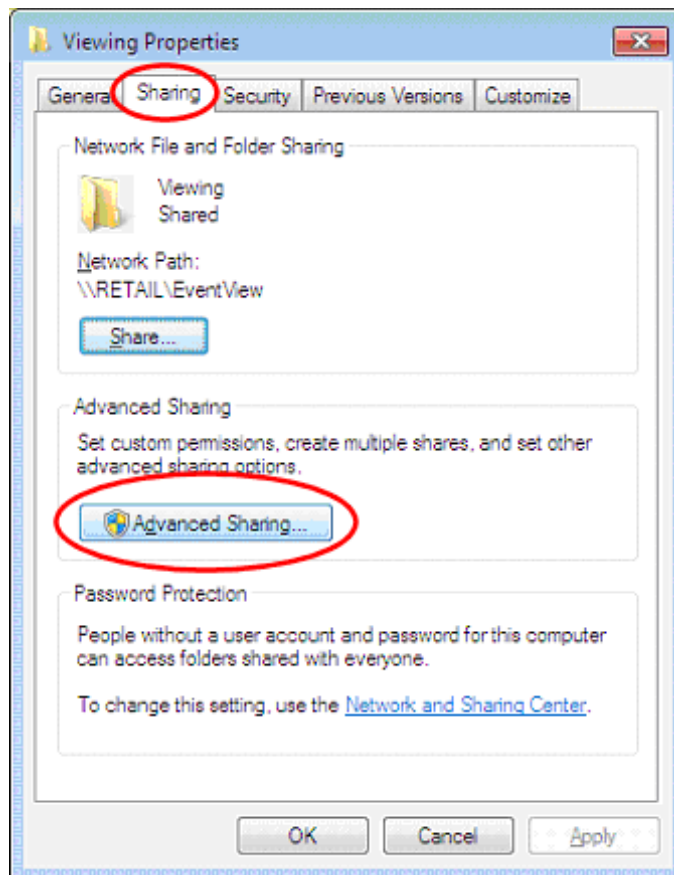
Viewing Properties

General | Sharing | Security | Previous Versions | Customize

Network File and Folder Sharing

Viewing
Shared

Network Path:
\\RETAIL\EventView

Share...

Advanced Sharing

Set custom permissions, create multiple shares, and set other advanced sharing options.

Advanced Sharing...

Password Protection

People without a user account and password for this computer can access folders shared with everyone.

To change this setting, use the Network and Sharing Center.

OK | Cancel | Apply